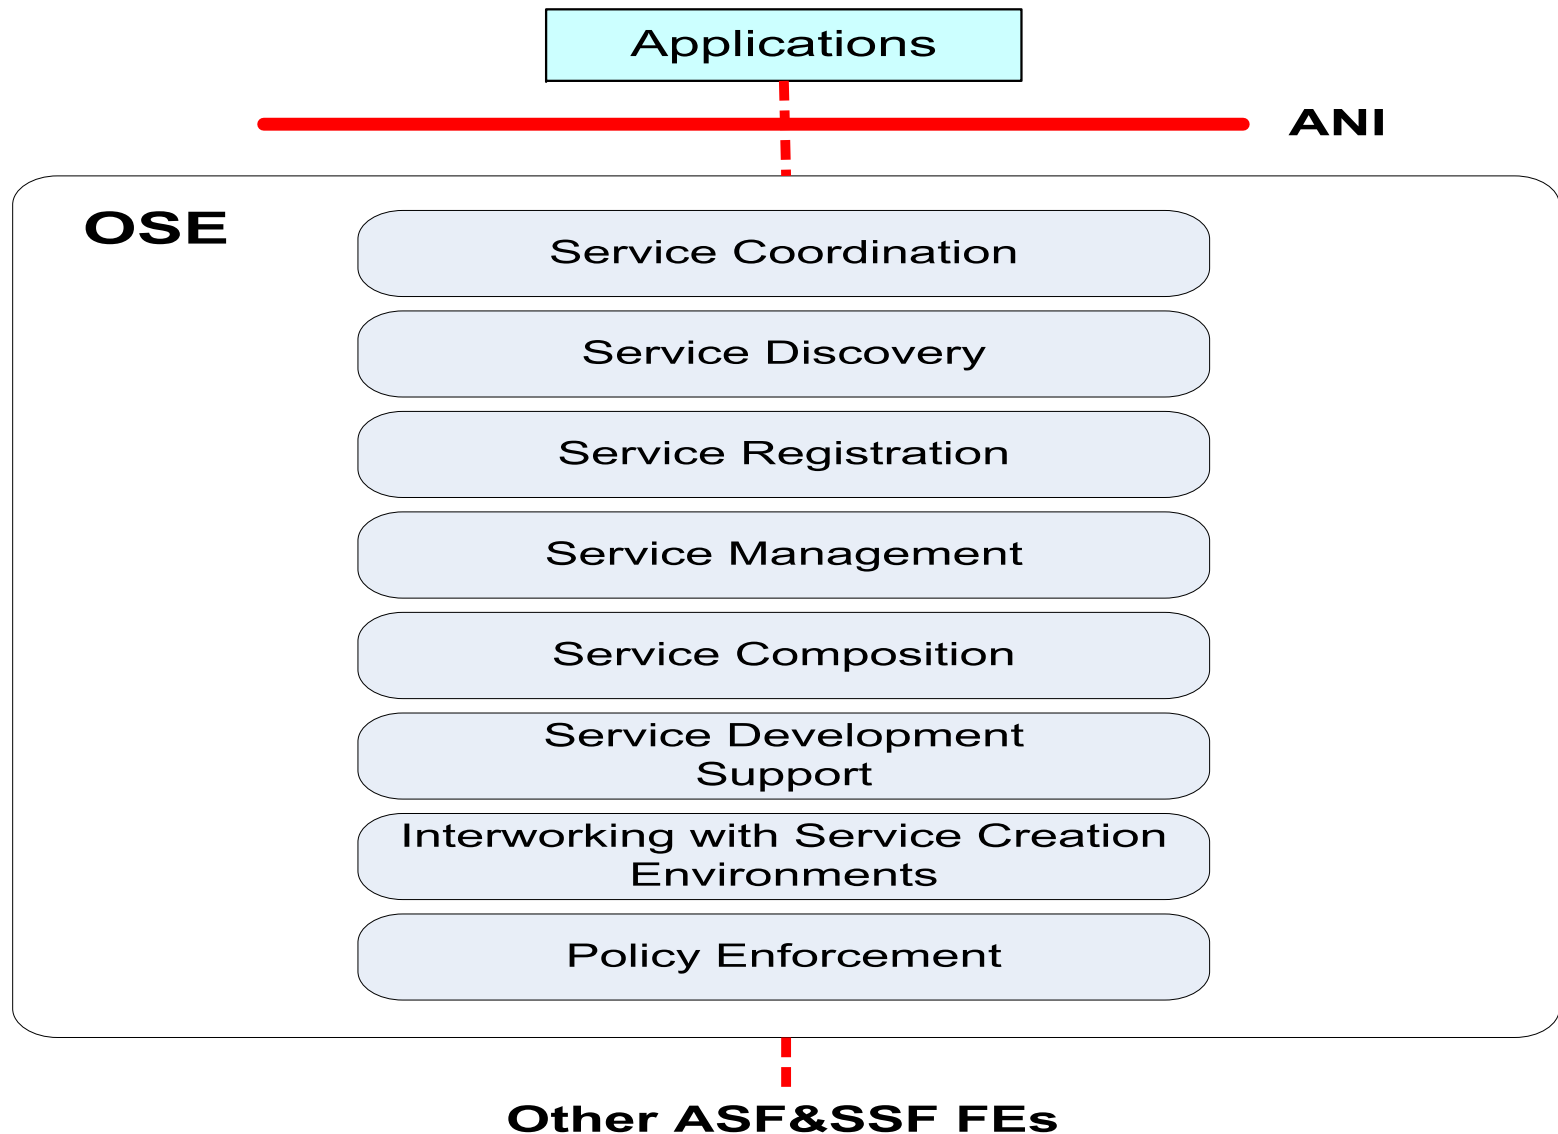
Applications

ANI

OSE

Service Coordination

Service Discovery

Service Registration

Service Management

Service Composition

Service Development Support

Interworking with Service Creation Environments

Policy Enforcement

Other ASF&SSF FEs